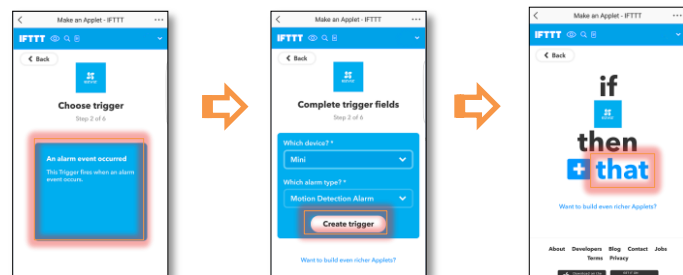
Make an Applet - IFTTT

IFTTT

< Back

Choose trigger

Step 2 of 6

An alarm event occurred

This Trigger fires when an alarm event occurs.

Make an Applet - IFTTT

IFTTT

< Back

Complete trigger fields

Step 2 of 6

Which device? *

Mini

Which alarm type? *

Motion Detection Alarm

Create trigger

Want to build even richer Applets?

Make an Applet - IFTTT

IFTTT

< Back

if

then

+ that

Want to build even richer Applets?

About Developers Blog Contact Jobs Terms Privacy